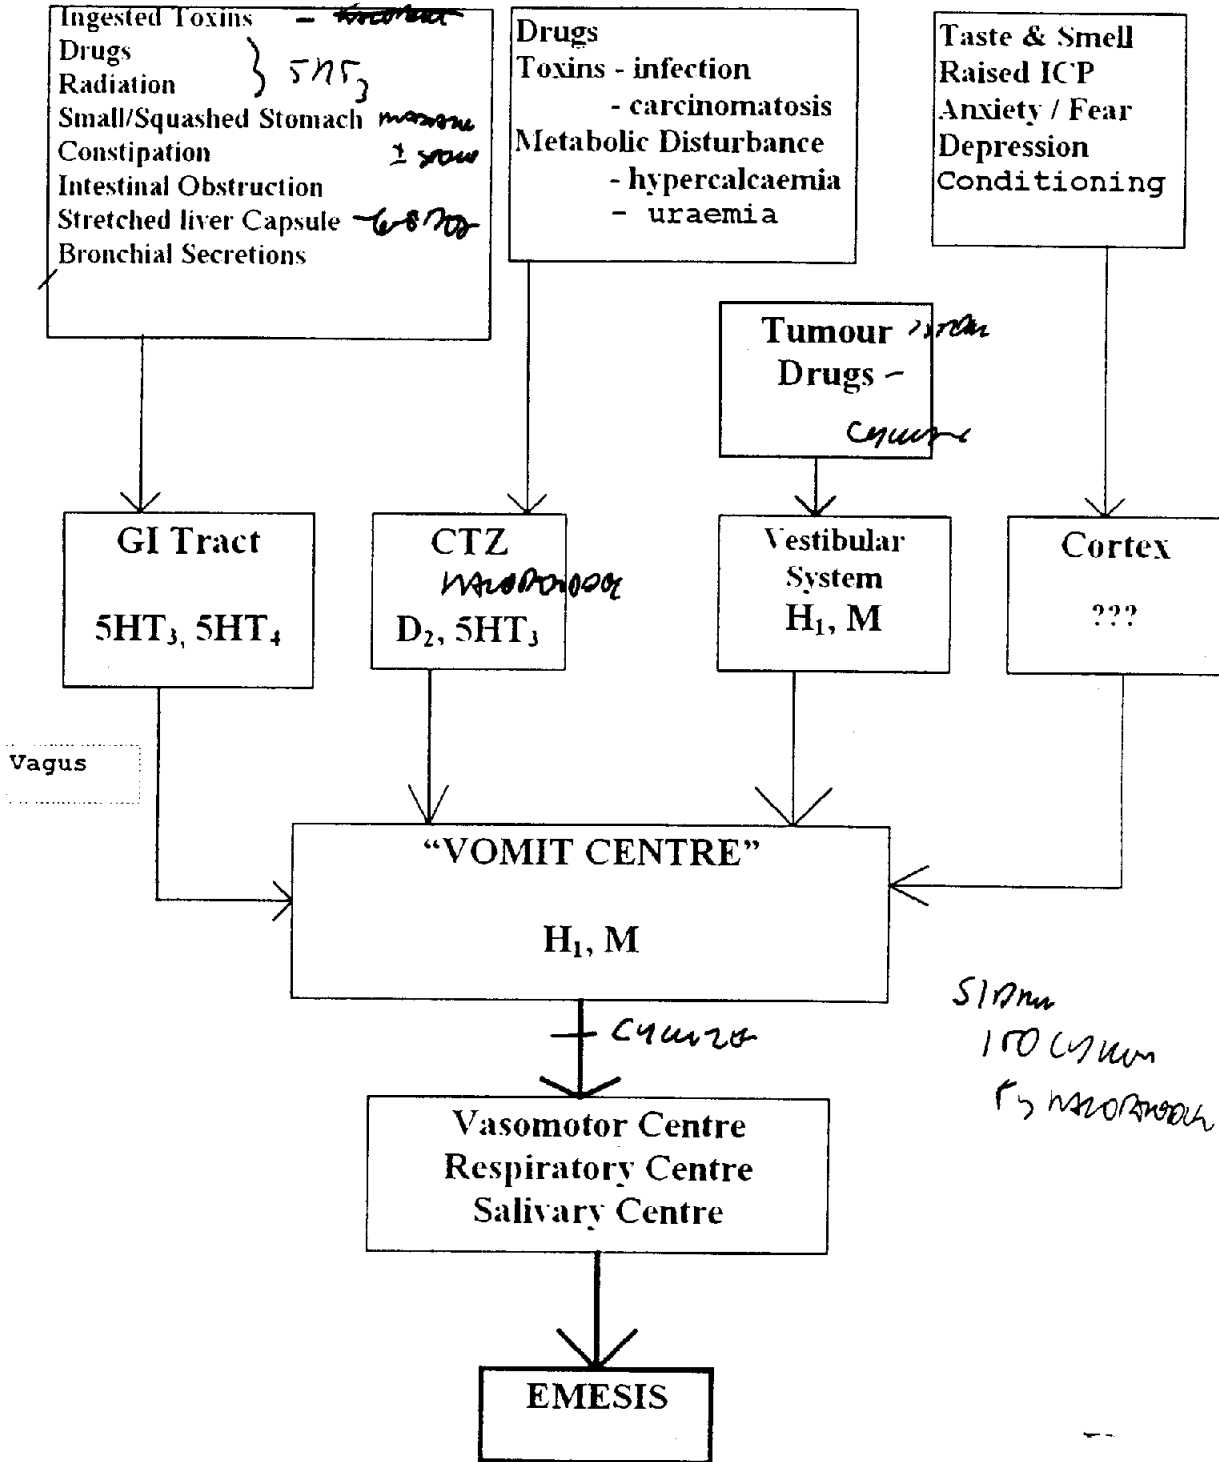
Ingested Toxins – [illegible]
Drugs
Radiation } $5HT_3$
Small/Squashed Stomach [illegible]
Constipation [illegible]
Intestinal Obstruction
Stretched liver Capsule – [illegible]
Bronchial Secretions

Drugs
Toxins - infection
- carcinomatosis
Metabolic Disturbance
- hypercalcaemia
- uraemia

Taste & Smell
Raised ICP
Anxiety / Fear
Depression
Conditioning

Tumour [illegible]
Drugs –
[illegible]

GI Tract
$5HT_3$, $5HT_4$

CTZ
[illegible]
$D_2$, $5HT_3$

Vestibular System
$H_1$, M

Cortex
???

Vagus

"VOMIT CENTRE"
$H_1$, M

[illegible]

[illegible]
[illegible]
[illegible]

Vasomotor Centre
Respiratory Centre
Salivary Centre

EMESIS